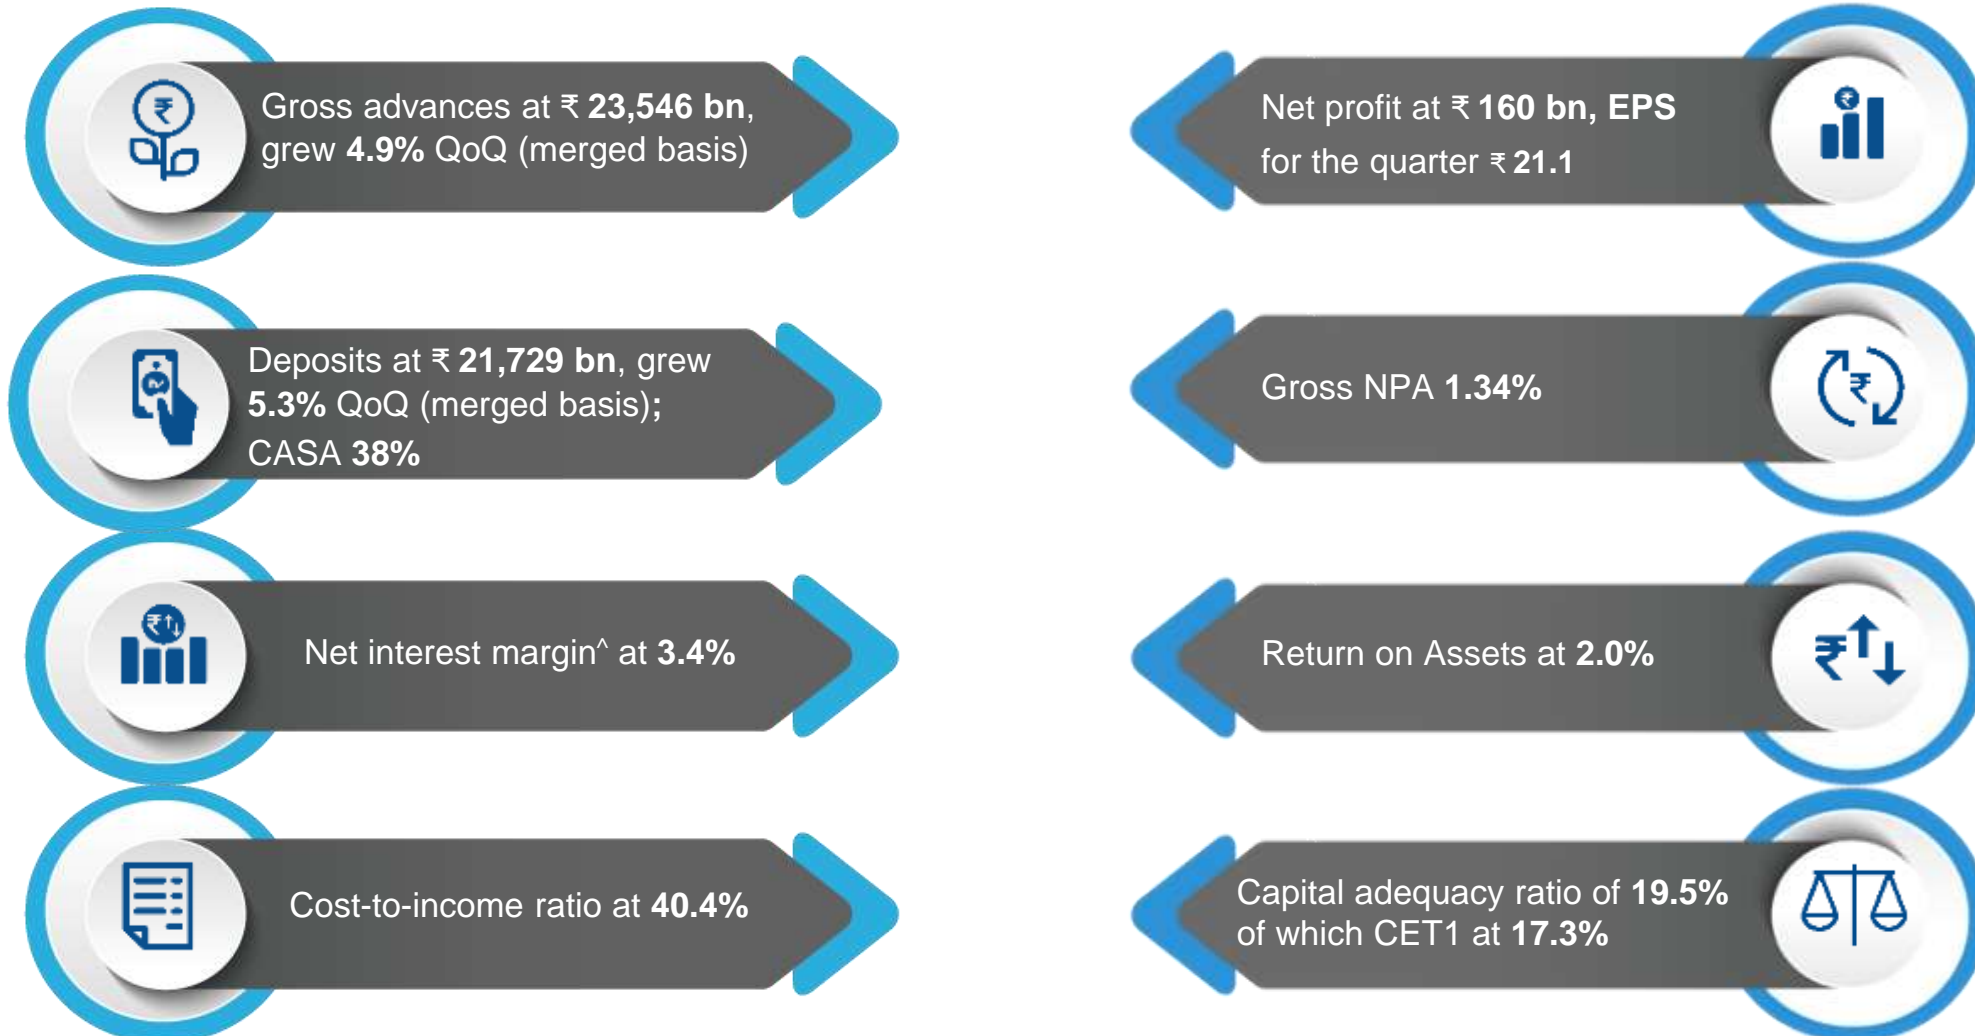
Gross advances at ₹ 23,546 bn, grew 4.9% QoQ (merged basis)

Deposits at ₹ 21,729 bn, grew 5.3% QoQ (merged basis); CASA 38%

Net interest margin^ at 3.4%

Cost-to-income ratio at 40.4%

Net profit at ₹ 160 bn, EPS for the quarter ₹ 21.1

Gross NPA 1.34%

Return on Assets at 2.0%

Capital adequacy ratio of 19.5% of which CET1 at 17.3%